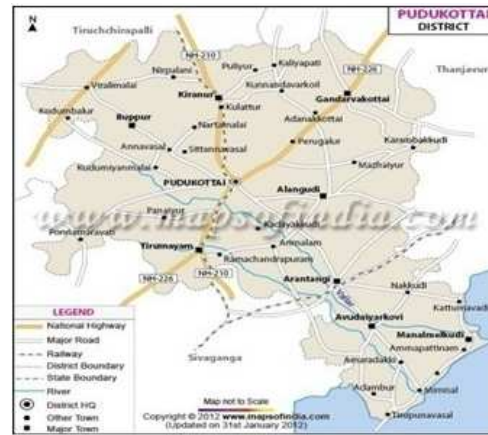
N

PUDUKOTTAI
DISTRICT

Tiruchchirapalli
Thanjavur
NH-210
NH-226
Pullyur
Kalliyapati
Nirpalani
Viralimalai
Kunnandavarkoil
Kiranur
Gandarvakottai
Kudumbakur
Illuppur
Kulattur
Adanakkottai
Nartamalai
Karambakkudi
Annavasal
Sittannavasal
Perungalur
Mazhaiyur
Kudumiyanmalai
PUDUKOTTAI
Alangudi
www.mapsofindia.com
Panaiyur
Ponnamaravati
Kilaiyakkadu
Tirumayam
Arimalam
Ramachandrapuram
NH-226
NH-210
Arantangi
Nakkudi
Kattumavadi
Avudaiyarkovil
Manalmelkudi
Ammapattinam
Sivaganga
Avararkadu
Adambur
Mimisal
Tondipunavasal

LEGEND
National Highway
Major Road
Railway
District Boundary
State Boundary
River
District HQ
Other Town
Major Town

Map not to Scale
Copyright © 2012 www.mapsofindia.com
(Updated on 31st January 2012)